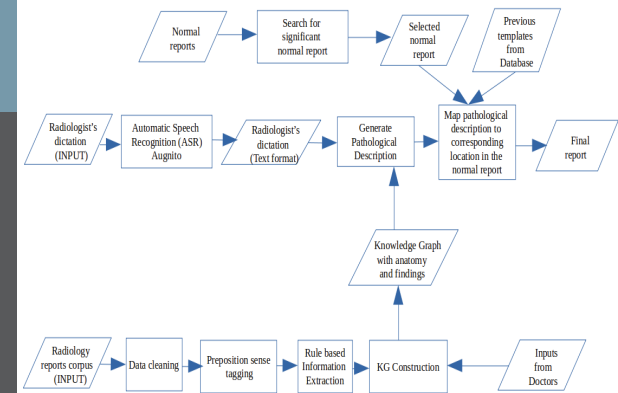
Normal reports

Search for significant normal report

Selected normal report

Previous templates from Database

Radiologist's dictation (INPUT)

Automatic Speech Recognition (ASR) Augnito

Radiologist's dictation (Text format)

Generate Pathological Description

Map pathological description to corresponding location in the normal report

Final report

Knowledge Graph with anatomy and findings

Radiology reports corpus (INPUT)

Data cleaning

Preposition sense tagging

Rule based Information Extraction

KG Construction

Inputs from Doctors